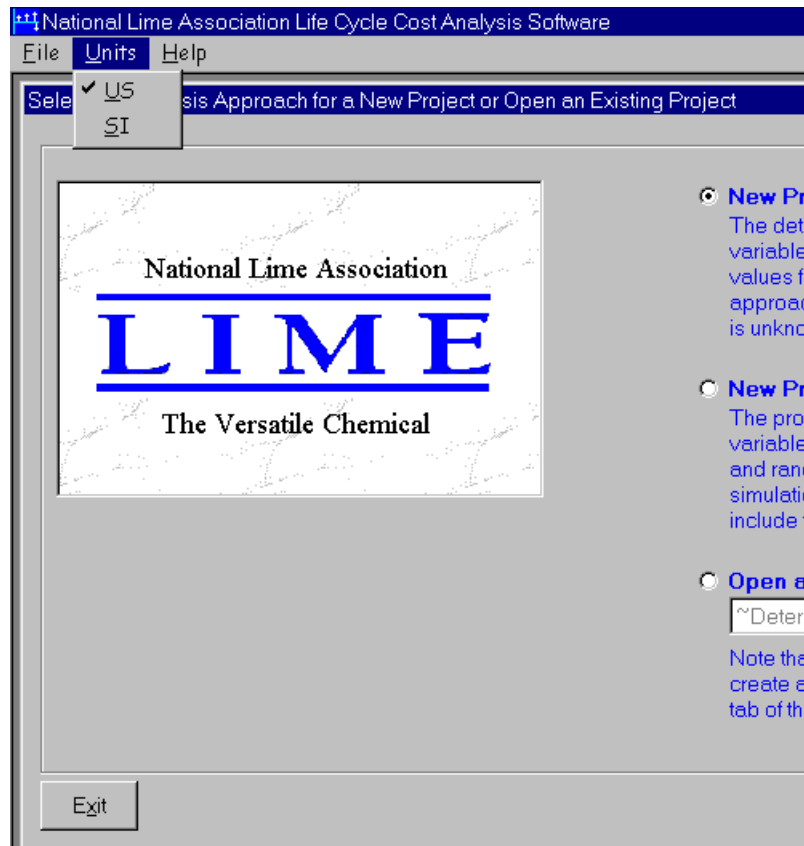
National Lime Association Life Cycle Cost Analysis Software

File Units Help

US
SI

Sele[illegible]sis Approach for a New Project or Open an Existing Project

National Lime Association
LIME
The Versatile Chemical

New Pr
The det
variable
values f
approac
is unkno

New Pr
The pro
variable
and ran
simulati
include

Open a
~Deter

Note tha
create a
tab of th

Exit